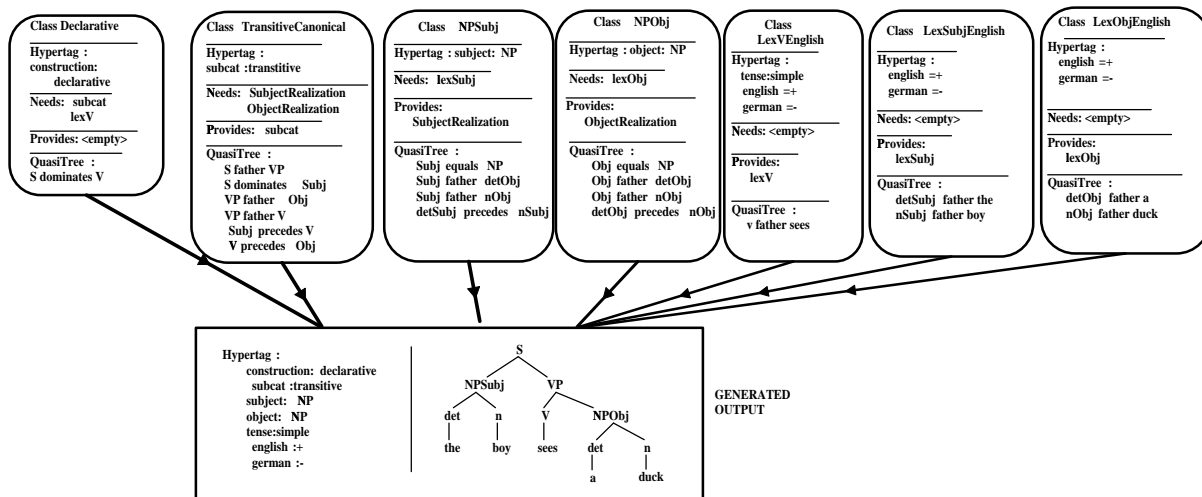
Class Declarative

Hypertag :
construction: declarative

Needs: subcat
lexV

Provides: <empty>

QuasiTree :
S dominates V

Class TransitiveCanonical

Hypertag :
subcat :transtitive

Needs: SubjectRealization
ObjectRealization

Provides: subcat

QuasiTree :
S father VP
S dominates Subj
VP father Obj
VP father V
Subj precedes V
V precedes Obj

Class NPSubj

Hypertag : subject: NP

Needs: lexSubj

Provides:
SubjectRealization

QuasiTree :
Subj equals NP
Subj father detObj
Subj father nObj
detSubj precedes nSubj

Class NPObj

Hypertag : object: NP

Needs: lexObj

Provides:
ObjectRealization

QuasiTree :
Obj equals NP
Obj father detObj
Obj father nObj
detObj precedes nObj

Class LexVEnglish

Hypertag :
tense:simple
english =+
german =-

Needs: <empty>

Provides:
lexV

QuasiTree :
v father sees

Class LexSubjEnglish

Hypertag :
english =+
german =-

Needs: <empty>

Provides:
lexSubj

QuasiTree :
detSubj father the
nSubj father boy

Class LexObjEnglish

Hypertag :
english =+
german =-

Needs: <empty>

Provides:
lexObj

QuasiTree :
detObj father a
nObj father duck

Hypertag :
construction: declarative
subcat :transitive
subject: NP
object: NP
tense:simple
english :+
german :-

S
NPSubj
VP
det
n
V
NPObj
the
boy
sees
det
n
a
duck

GENERATED OUTPUT